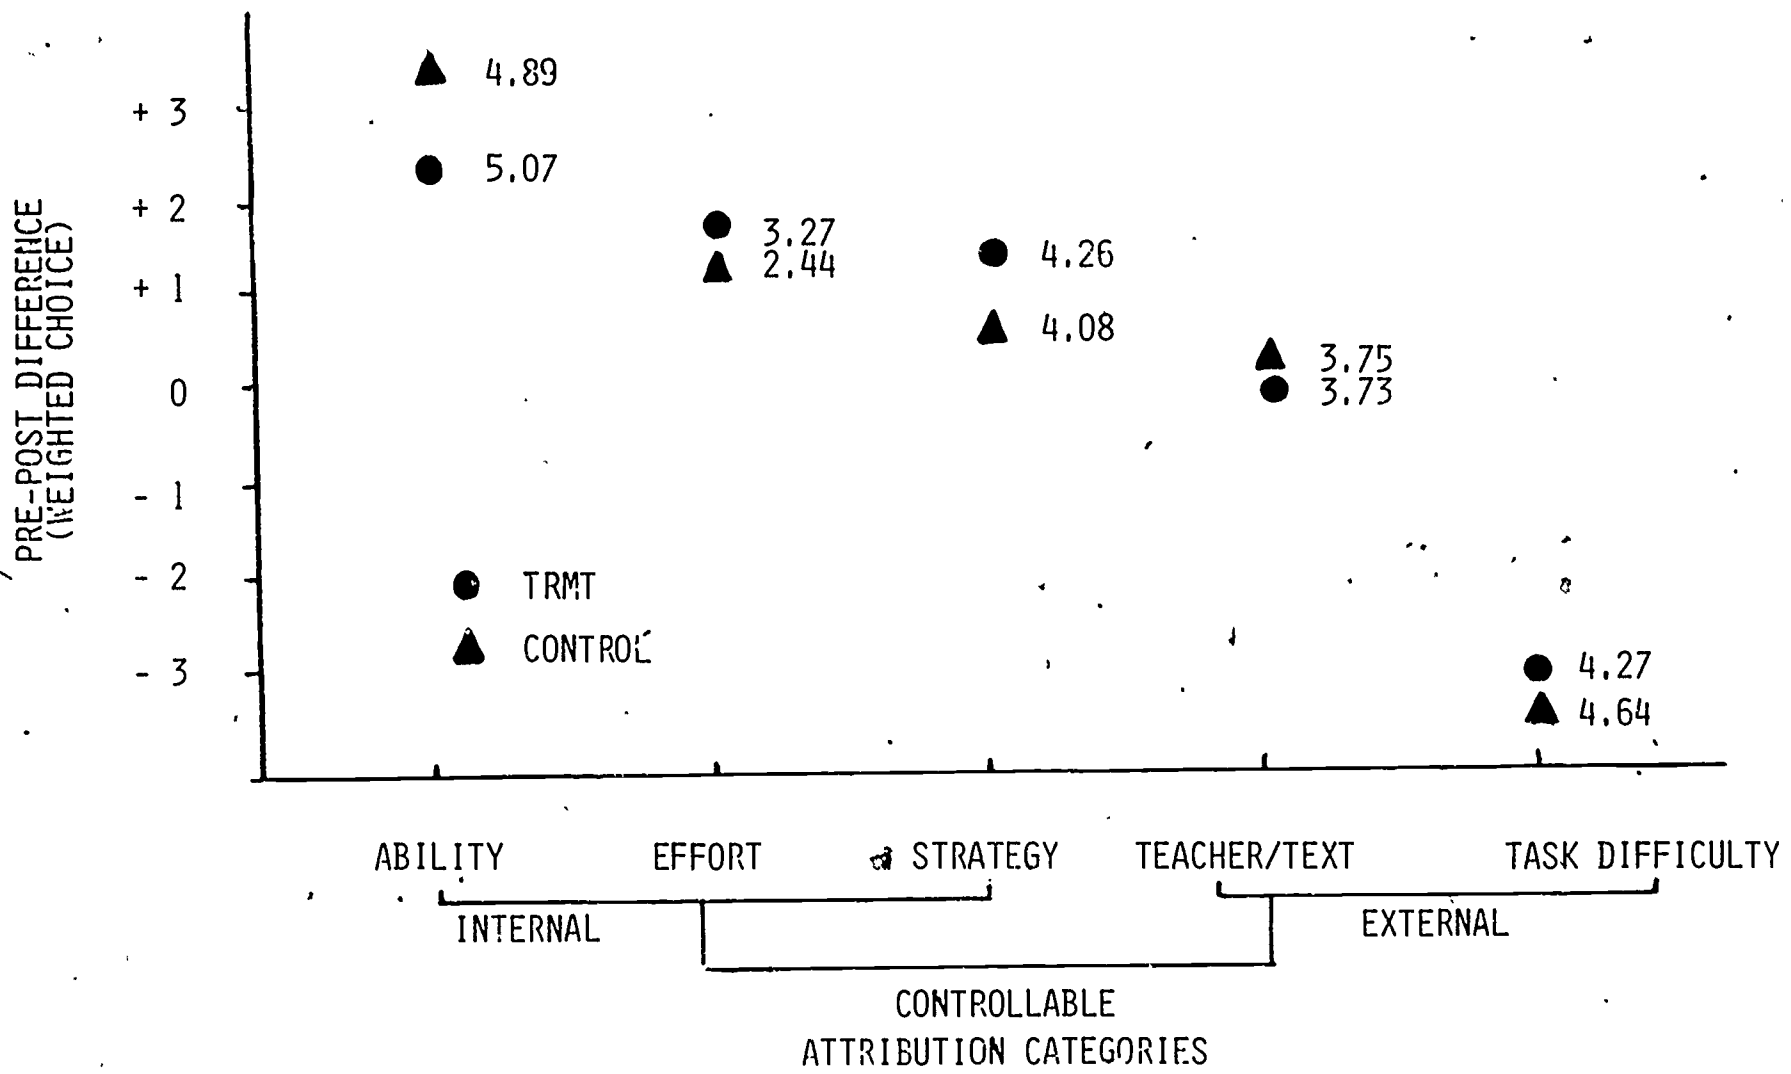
PRE-POST DIFFERENCE
(WEIGHTED CHOICE)

+ 3
+ 2
+ 1
0
- 1
- 2
- 3

4.89
5.07
3.27
2.44
4.26
4.08
3.75
3.73
4.27
4.64

TRMT
CONTROL

ABILITY
EFFORT
STRATEGY
TEACHER/TEXT
TASK DIFFICULTY

INTERNAL
EXTERNAL
CONTROLLABLE
ATTRIBUTION CATEGORIES